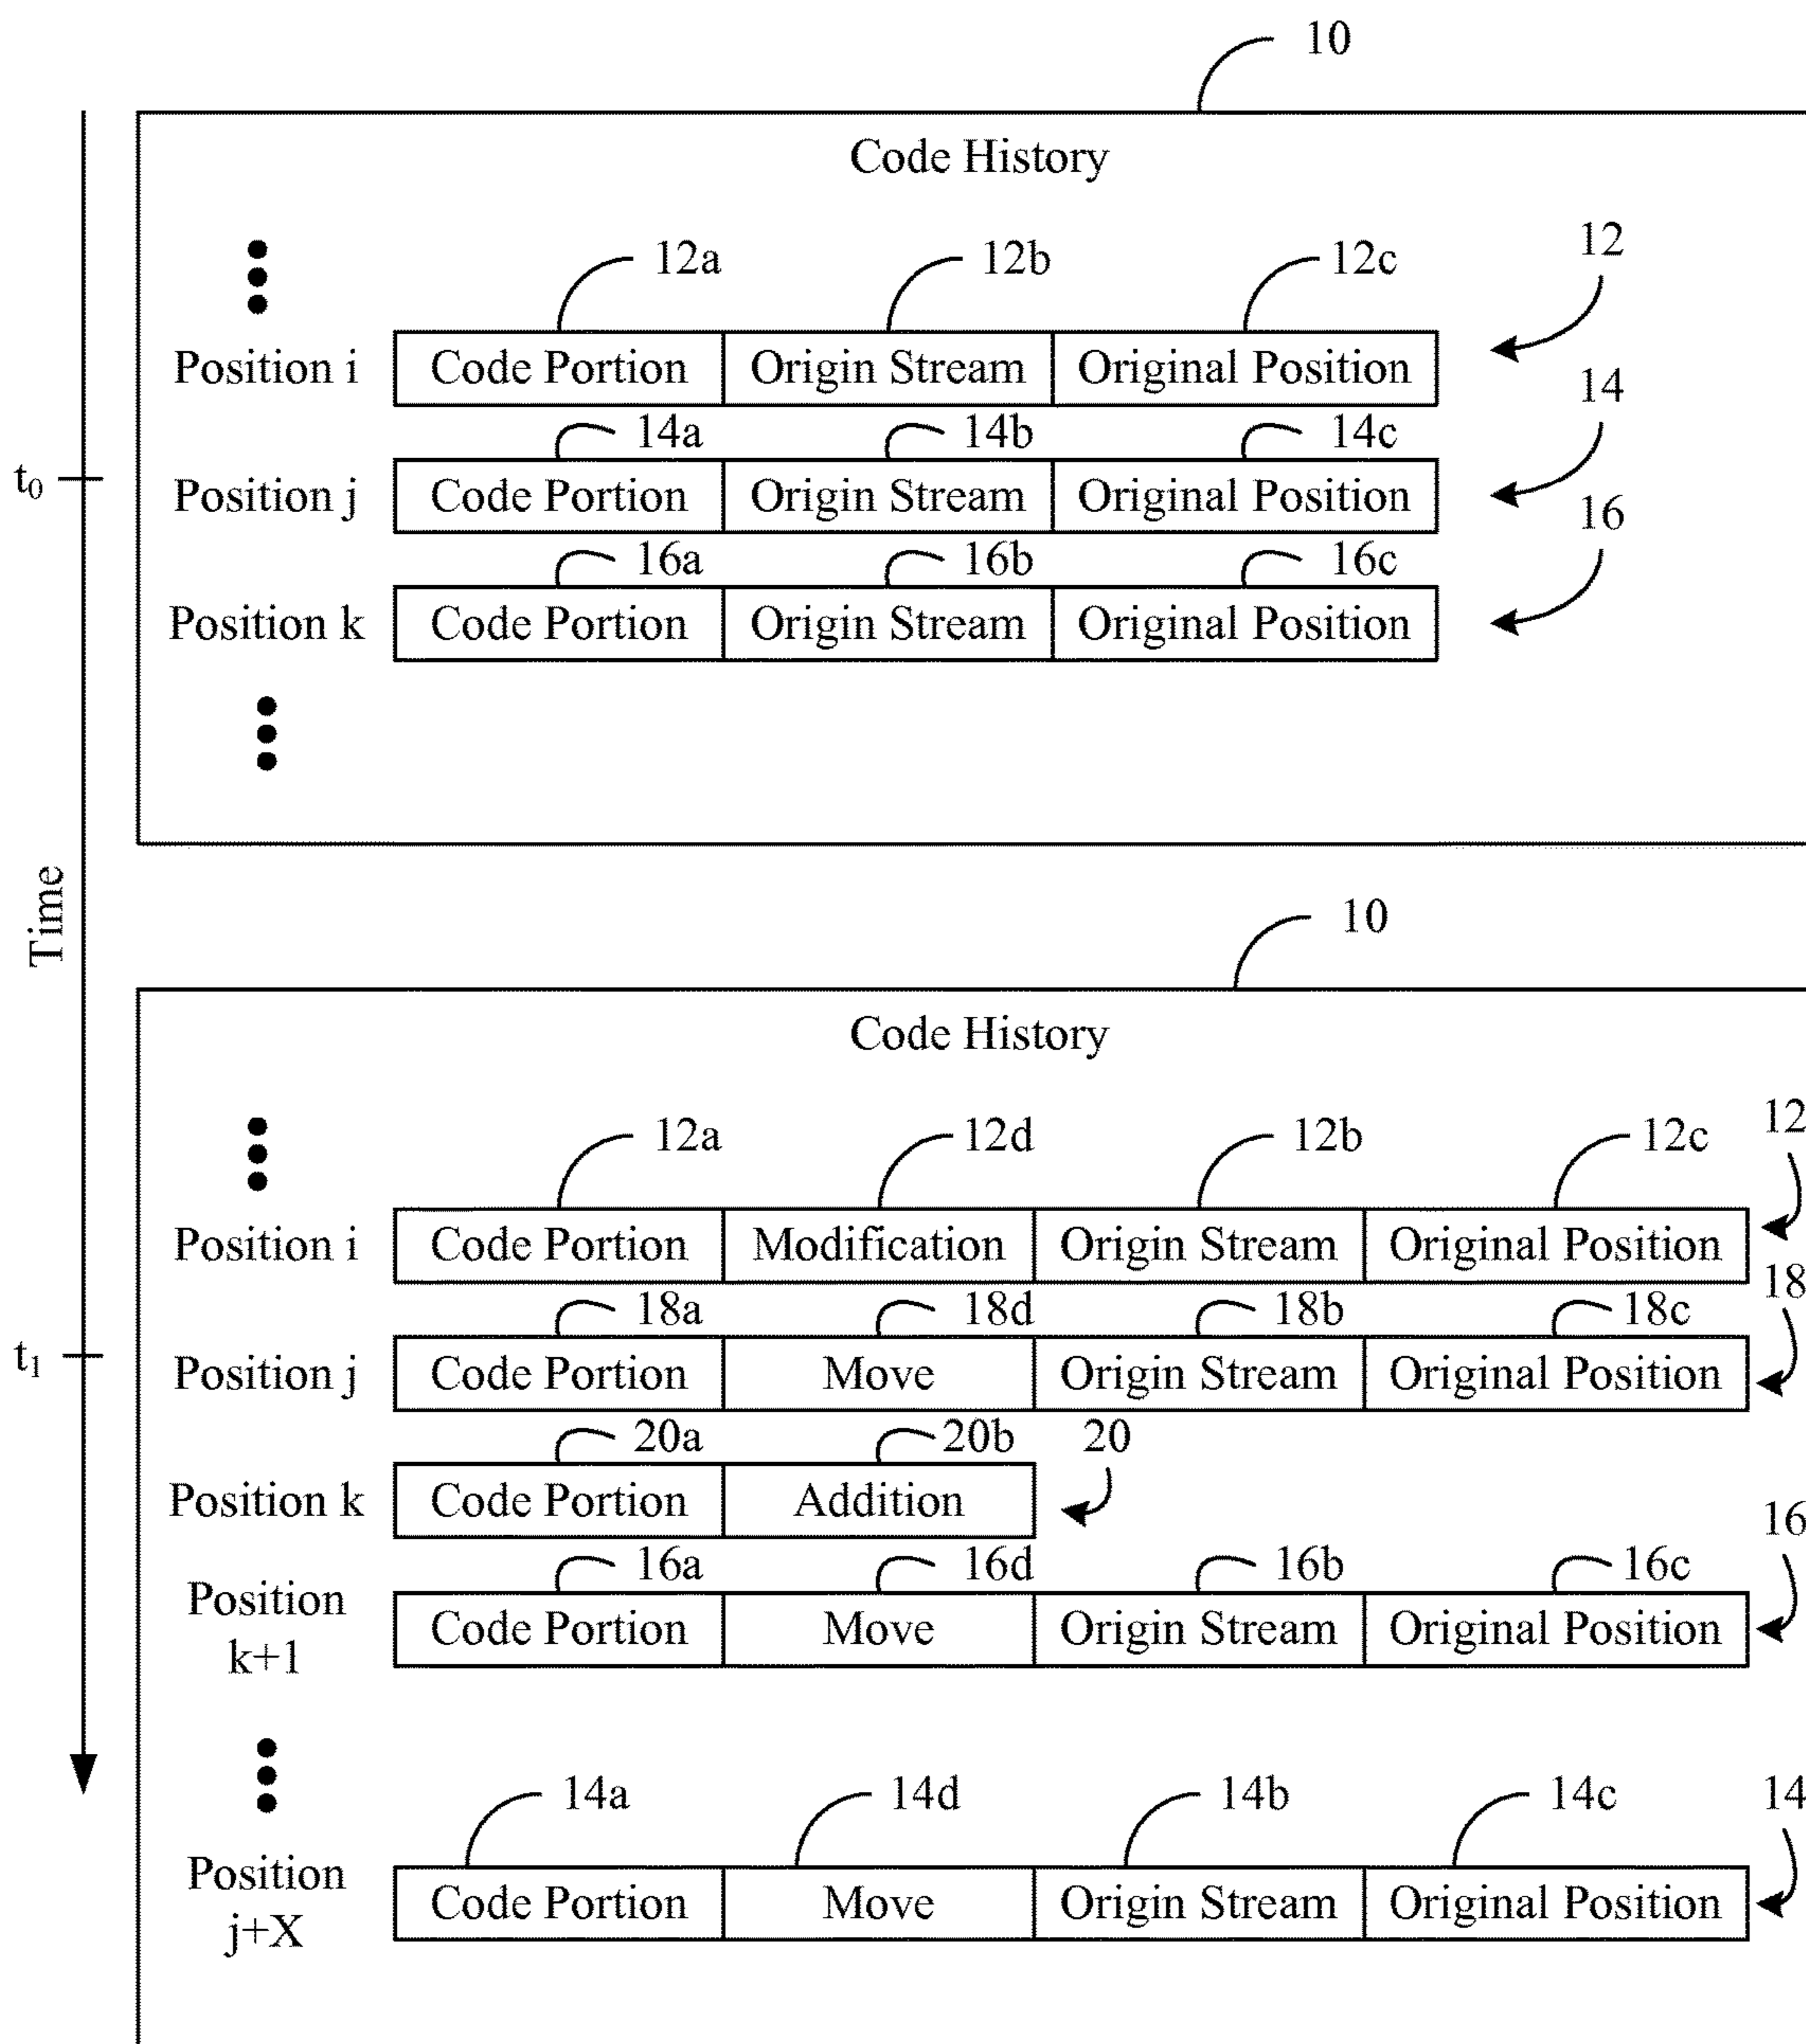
10

Code History

12a 12b 12c 12

Position i | Code Portion | Origin Stream | Original Position

14a 14b 14c 14

$t_0$

Position j | Code Portion | Origin Stream | Original Position

16a 16b 16c 16

Position k | Code Portion | Origin Stream | Original Position

Time

10

Code History

12a 12d 12b 12c 12

Position i | Code Portion | Modification | Origin Stream | Original Position

18a 18d 18b 18c 18

$t_1$

Position j | Code Portion | Move | Origin Stream | Original Position

20a 20b 20

Position k | Code Portion | Addition

16a 16d 16b 16c 16

Position k+1 | Code Portion | Move | Origin Stream | Original Position

14a 14d 14b 14c 14

Position j+X | Code Portion | Move | Origin Stream | Original Position